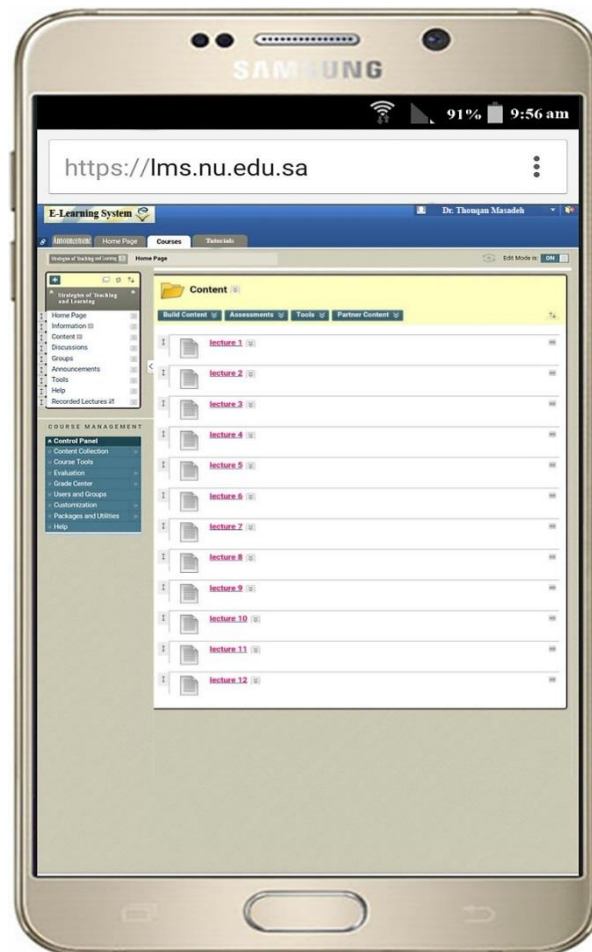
SAMSUNG

91% 9:56 am

https://lms.nu.edu.sa

E-Learning System

Dr. Thouqan Masadeh

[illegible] Home Page Courses Tutorials

Strategies of Teaching and Learning Home Page

Edit Mode is: ON

Strategies of Teaching and Learning

Home Page
Information
Content
Discussions
Groups
Announcements
Tools
Help
Recorded Lectures

COURSE MANAGEMENT

Control Panel
Content Collection
Course Tools
Evaluation
Grade Center
Users and Groups
Customization
Packages and Utilities
Help

Content

Build Content Assessments Tools Partner Content

lecture 1
lecture 2
lecture 3
lecture 4
lecture 5
lecture 6
lecture 7
lecture 8
lecture 9
lecture 10
lecture 11
lecture 12